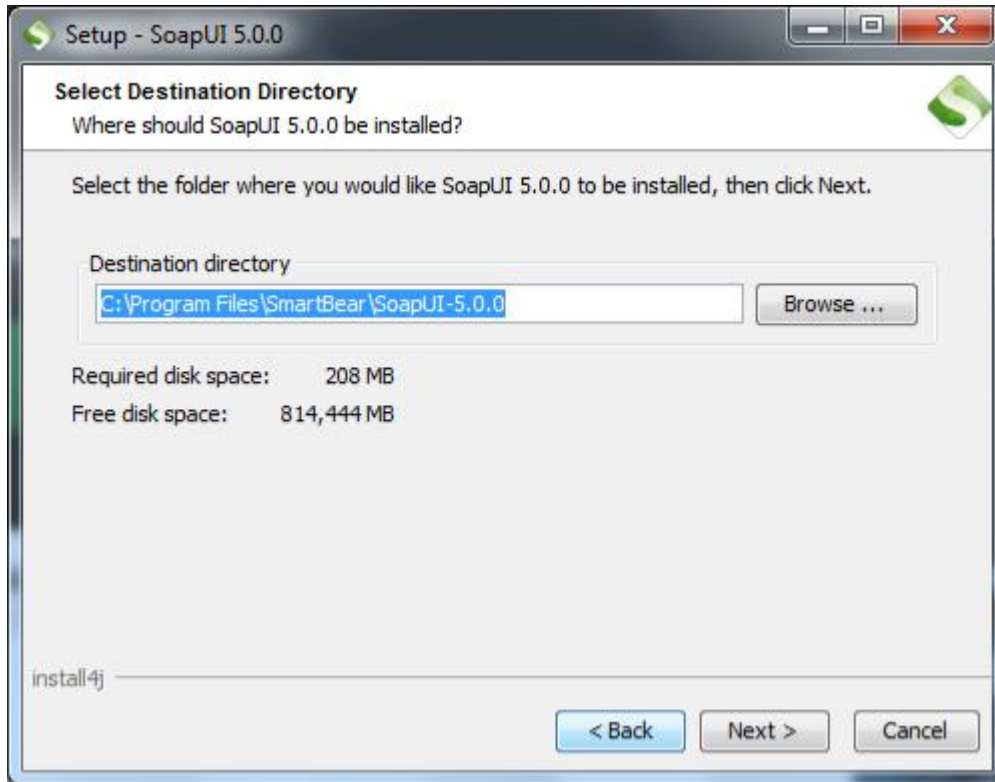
Setup - SoapUI 5.0.0

Select Destination Directory
Where should SoapUI 5.0.0 be installed?

Select the folder where you would like SoapUI 5.0.0 to be installed, then click Next.

Destination directory
C:\Program Files\SmartBear\SoapUI-5.0.0
Browse ...

Required disk space: 208 MB
Free disk space: 814,444 MB

install4j

< Back
Next >
Cancel